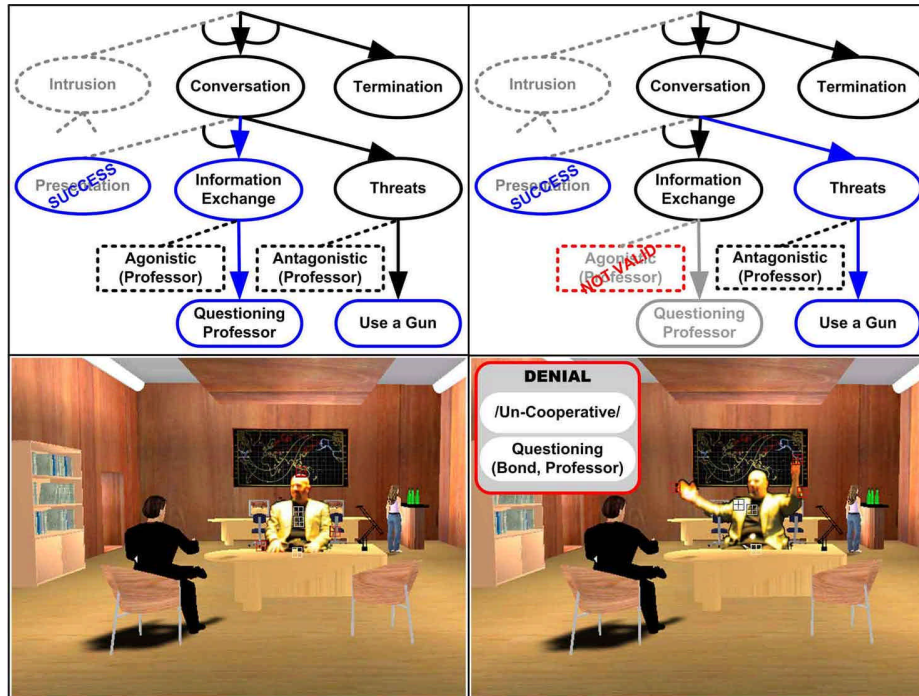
Intrusion

Conversation

Termination

Presentation

SUCCESS

Information Exchange

Threats

Agonistic (Professor)

Antagonistic (Professor)

Questioning Professor

Use a Gun

Intrusion

Conversation

Termination

Presentation

SUCCESS

Information Exchange

Threats

Agonistic (Professor)

NOT VALID

Antagonistic (Professor)

Questioning Professor

Use a Gun

DENIAL

/Un-Cooperative/

Questioning (Bond, Professor)